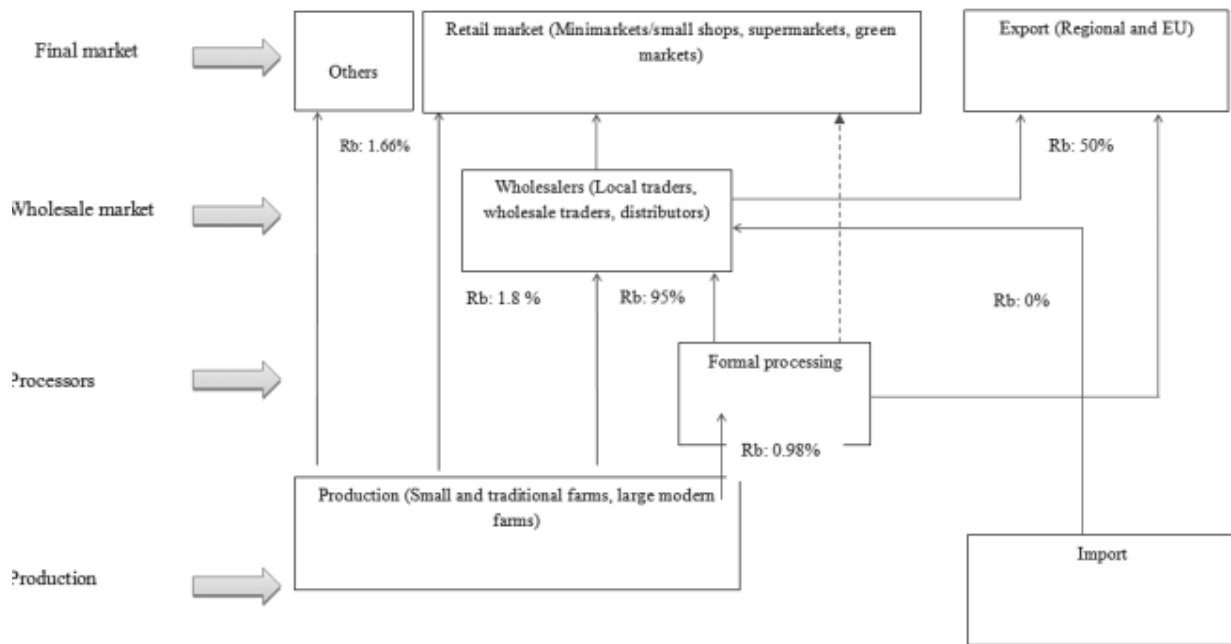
Final market

Others

Retail market (Minimarkets/small shops, supermarkets, green markets)

Export (Regional and EU)

Rb: 1.66%

Rb: 50%

Wholesale market

Wholesalers (Local traders, wholesale traders, distributors)

Rb: 1.8 %

Rb: 95%

Rb: 0%

Processors

Formal processing

Rb: 0.98%

Production (Small and traditional farms, large modern farms)

Production

Import